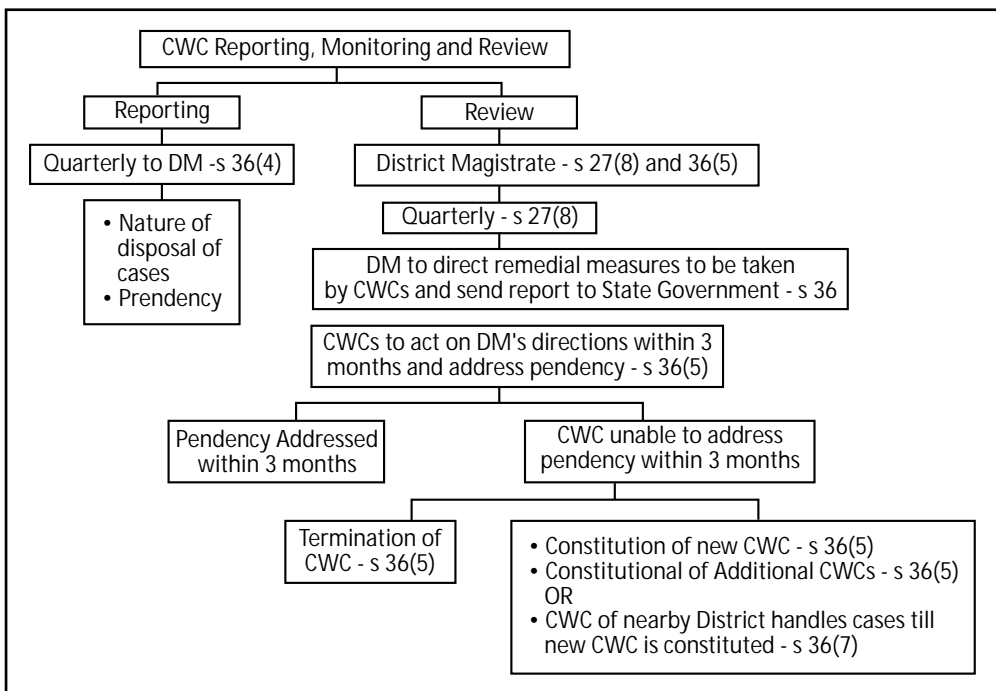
CWC Reporting, Monitoring and Review

Reporting

Review

Quarterly to DM -s 36(4)

• Nature of disposal of cases
• Prendency

District Magistrate - s 27(8) and 36(5)

Quarterly - s 27(8)

DM to direct remedial measures to be taken by CWCs and send report to State Government - s 36

CWCs to act on DM's directions within 3 months and address pendency - s 36(5)

Pendency Addressed within 3 months

CWC unable to address pendency within 3 months

Termination of CWC - s 36(5)

• Constitution of new CWC - s 36(5)
• Constitutional of Additional CWCs - s 36(5) OR
• CWC of nearby District handles cases till new CWC is constituted - s 36(7)